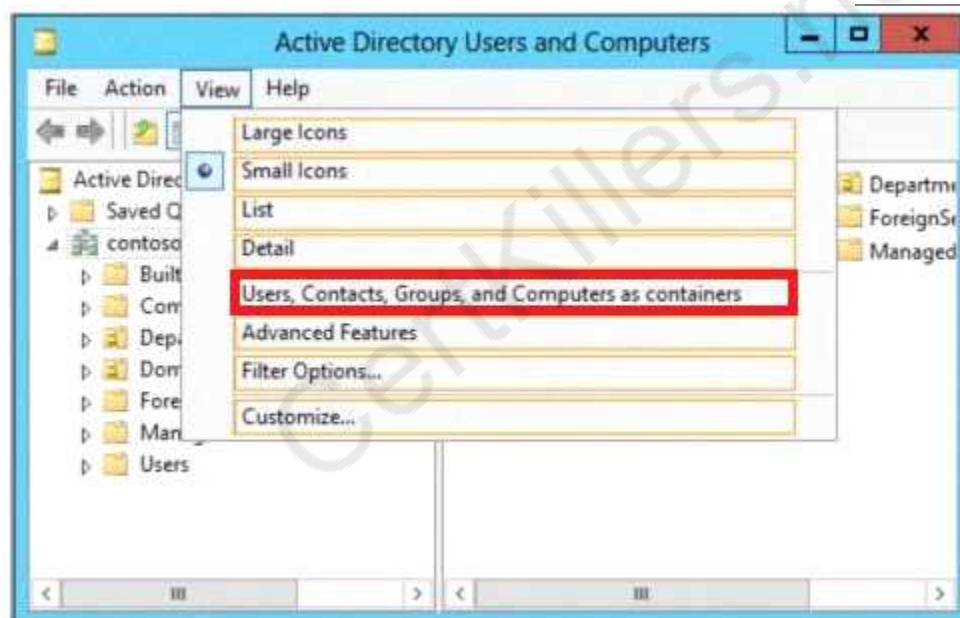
Active Directory Users and Computers

File Action View Help

Large Icons
Small Icons
List
Detail
Users, Contacts, Groups, and Computers as containers
Advanced Features
Filter Options...
Customize...

Active Direc
Saved Q
contoso
Built
Com
Dep
Dom
Fore
Man
Users

Departm
ForeignS
Managed

CertKillers.n